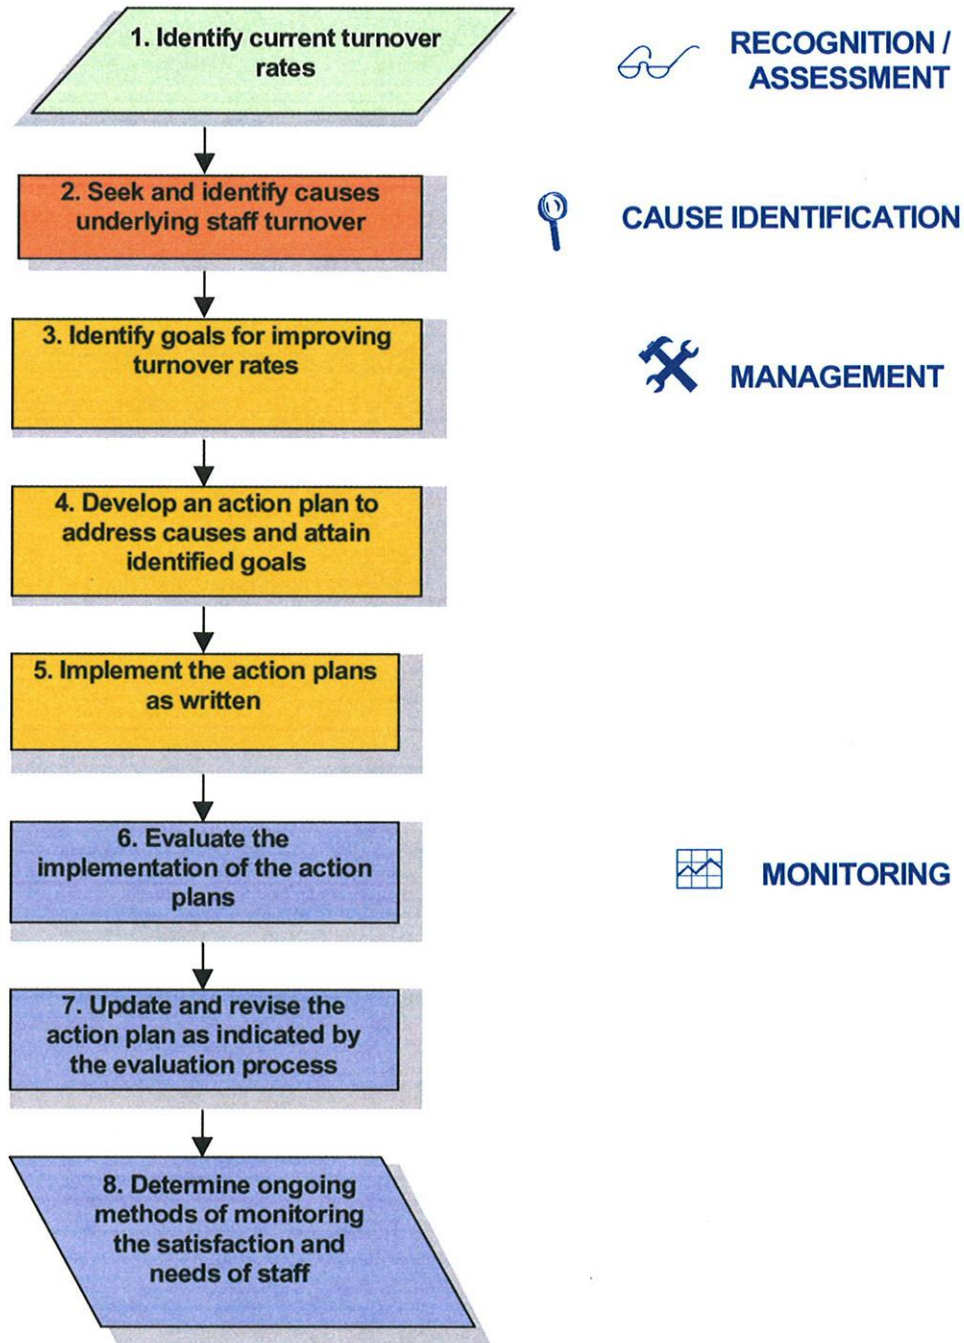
1. Identify current turnover rates

RECOGNITION / ASSESSMENT

2. Seek and identify causes underlying staff turnover

CAUSE IDENTIFICATION

3. Identify goals for improving turnover rates

MANAGEMENT

4. Develop an action plan to address causes and attain identified goals

5. Implement the action plans as written

6. Evaluate the implementation of the action plans

MONITORING

7. Update and revise the action plan as indicated by the evaluation process

8. Determine ongoing methods of monitoring the satisfaction and needs of staff